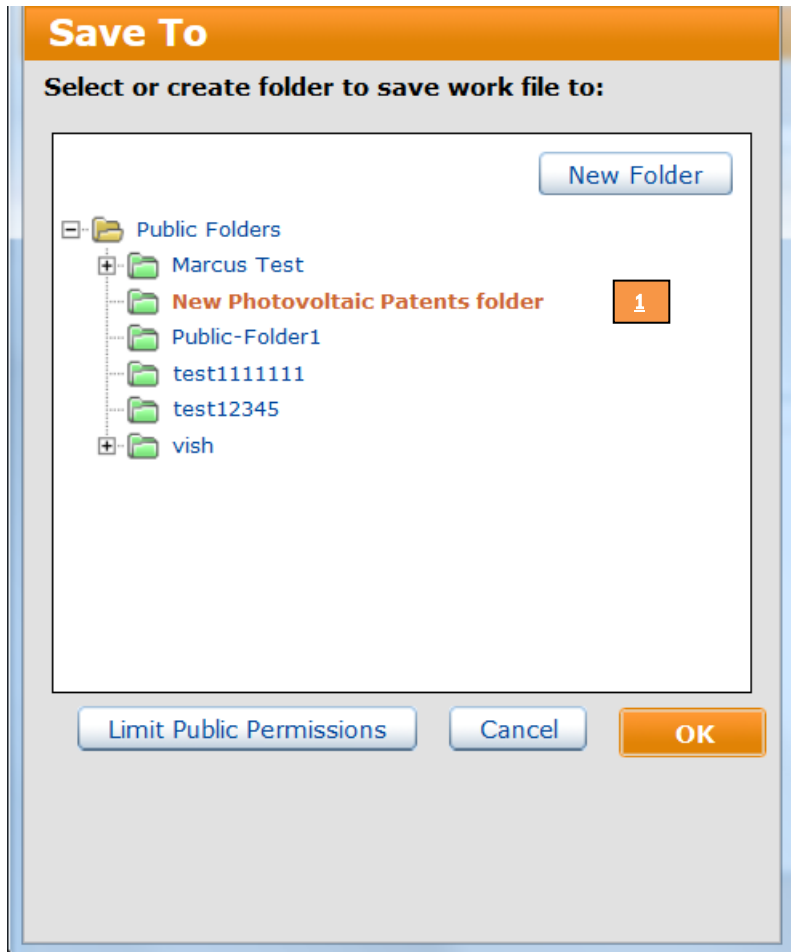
Save To

Select or create folder to save work file to:

New Folder

Public Folders
Marcus Test
New Photovoltaic Patents folder
1
Public-Folder1
test1111111
test12345
vish

Limit Public Permissions
Cancel
OK